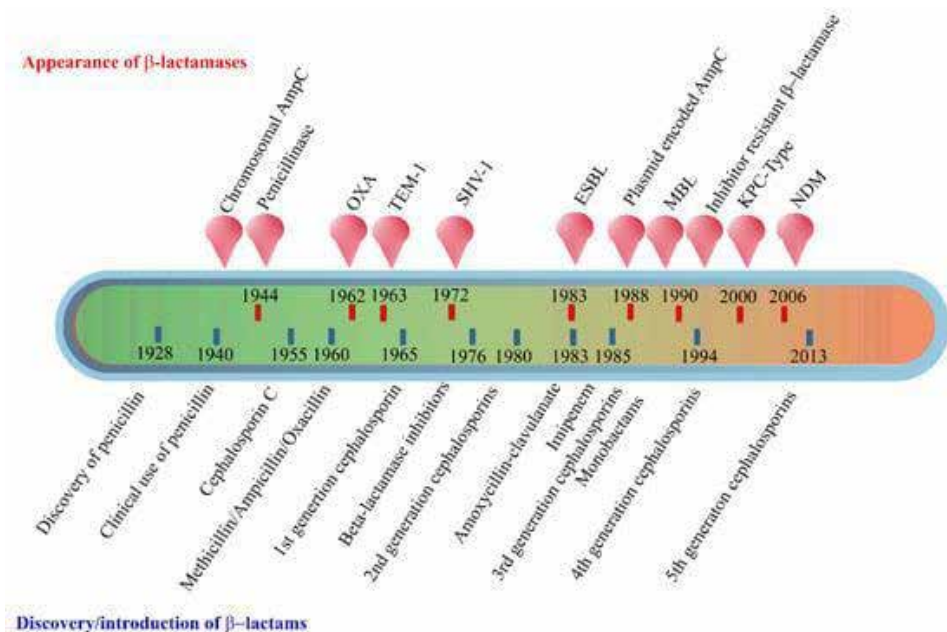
Appearance of β-lactamases

Chromosomal AmpC
Penicillinase
OXA
TEM-1
SHV-1
ESBL
Plasmid encoded AmpC
MBL
Inhibitor resistant β-lactamase
KPC-Type
NDM

1944
1962
1963
1972
1983
1988
1990
2000
2006

1928
1940
1955
1960
1965
1976
1980
1983
1985
1994
2013

Discovery of penicillin
Clinical use of penicillin
Cephalosporin C
Methicillin/Ampicillin/Oxacillin
1st genertion cephalosporin
Beta-lactamase inhibitors
2nd generation cephalosporins
Amoxycillin-clavulanate
Imipenem
3rd generation cephalosporins
Monobactams
4th generation cephalosporins
5th generaton cephalosporins

Discovery/introduction of β–lactams